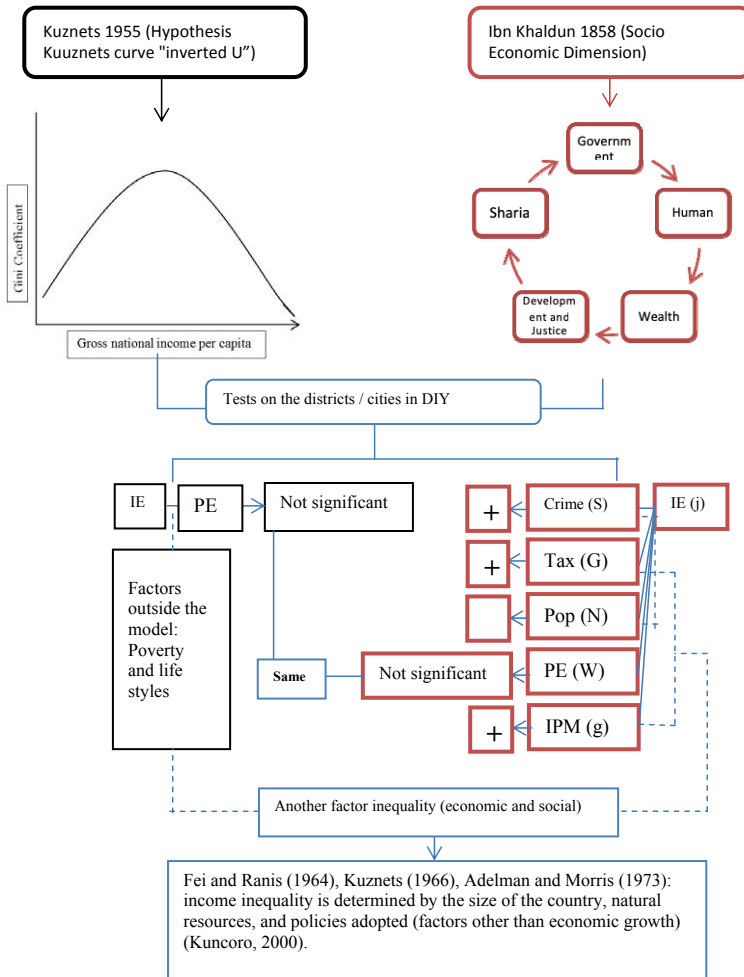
Kuznets 1955 (Hypothesis Kuuznets curve "inverted U")

Ibn Khaldun 1858 (Socio Economic Dimension)

Gini Coefficient

Gross national income per capita

Government

Human

Wealth

Development and Justice

Sharia

Tests on the districts / cities in DIY

IE

PE

Not significant

Factors outside the model: Poverty and life styles

Same

Not significant

+

Crime (S)

IE (j)

+

Tax (G)

Pop (N)

PE (W)

+

IPM (g)

Another factor inequality (economic and social)

Fei and Ranis (1964), Kuznets (1966), Adelman and Morris (1973): income inequality is determined by the size of the country, natural resources, and policies adopted (factors other than economic growth) (Kuncoro, 2000).